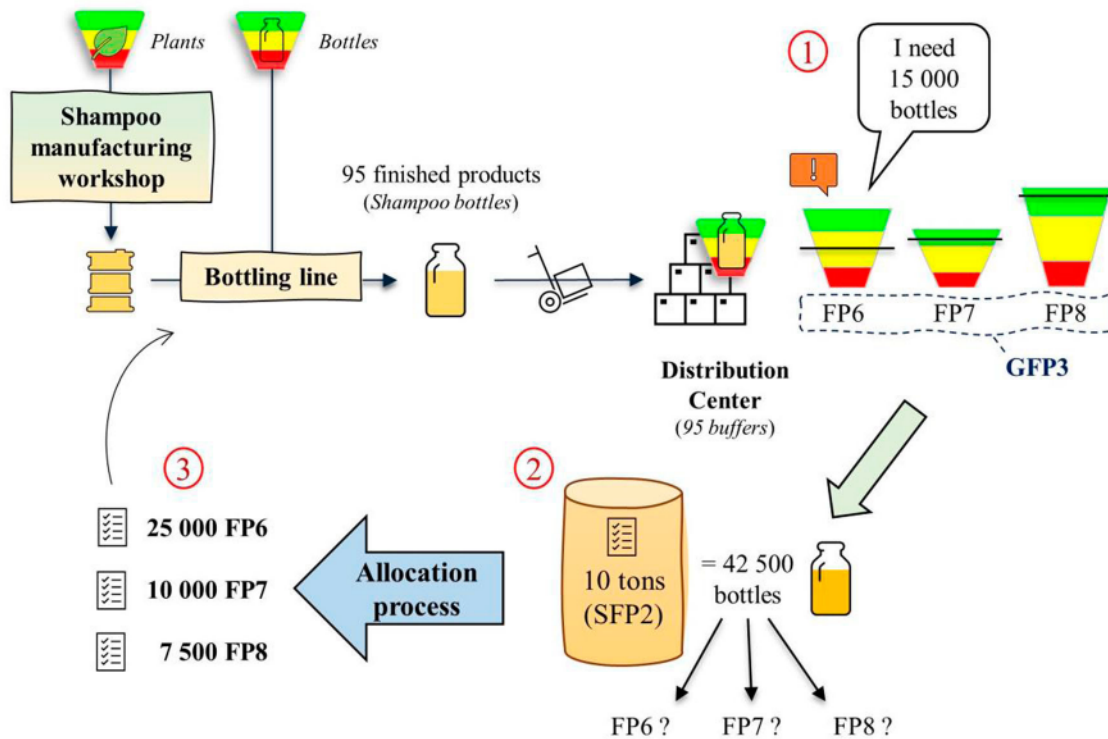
Plants

Bottles

Shampoo manufacturing workshop

Bottling line

95 finished products
(Shampoo bottles)

1

I need 15 000 bottles

!

FP6

FP7

FP8

GFP3

Distribution Center
(95 buffers)

3

25 000 FP6

10 000 FP7

7 500 FP8

Allocation process

2

10 tons (SFP2)

= 42 500 bottles

FP6 ?

FP7 ?

FP8 ?